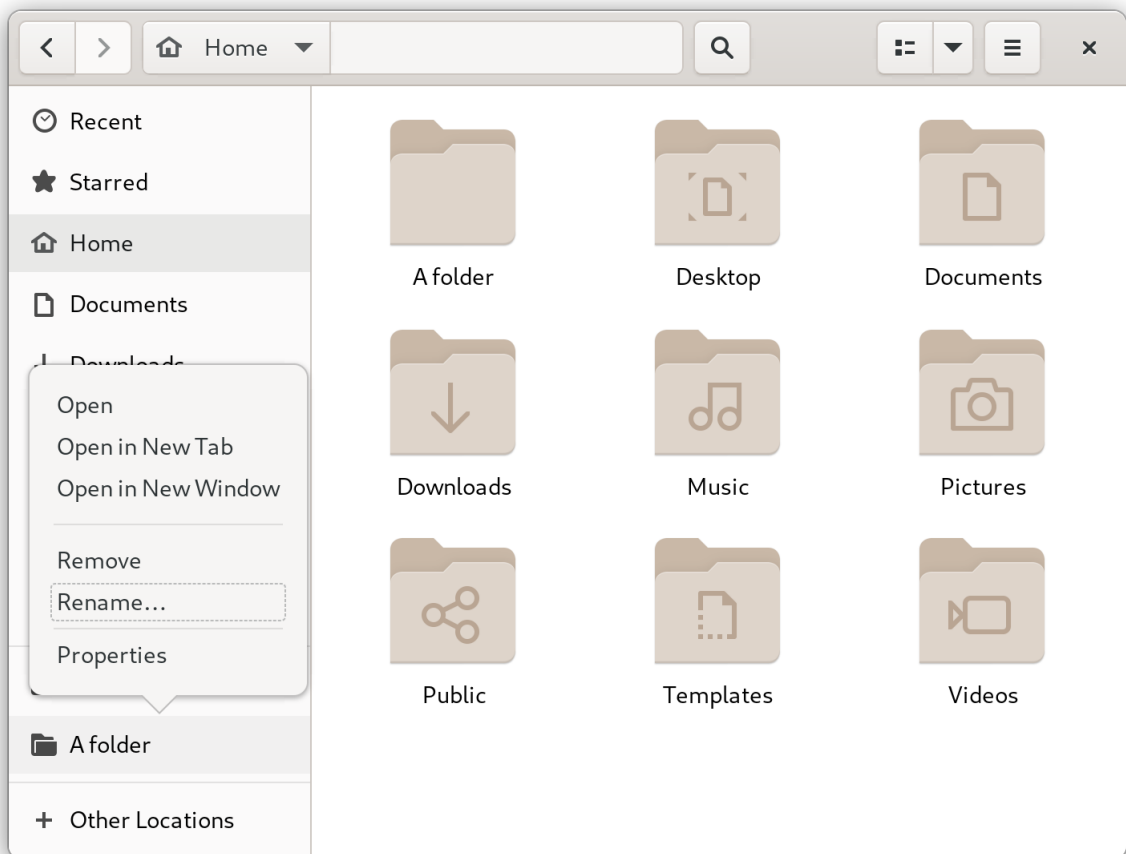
Home

Recent
Starred
Home
Documents
Downloads

Open
Open in New Tab
Open in New Window
Remove
Rename…
Properties

A folder
+ Other Locations

A folder
Desktop
Documents
Downloads
Music
Pictures
Public
Templates
Videos